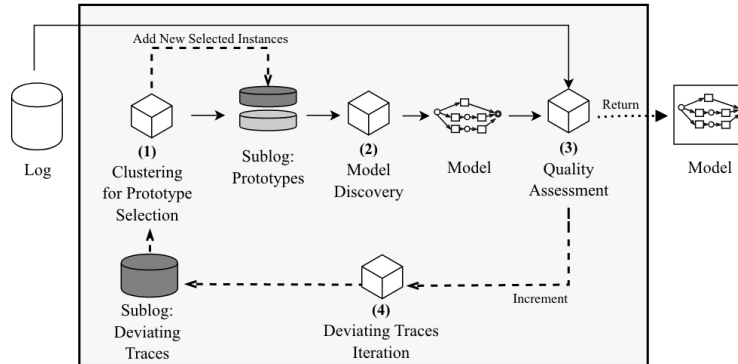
Add New Selected Instances

Log

(1)
Clustering for Prototype Selection

Sublog: Prototypes

(2)
Model Discovery

Model

(3)
Quality Assessment

Return

Model

Increment

(4)
Deviating Traces Iteration

Sublog: Deviating Traces